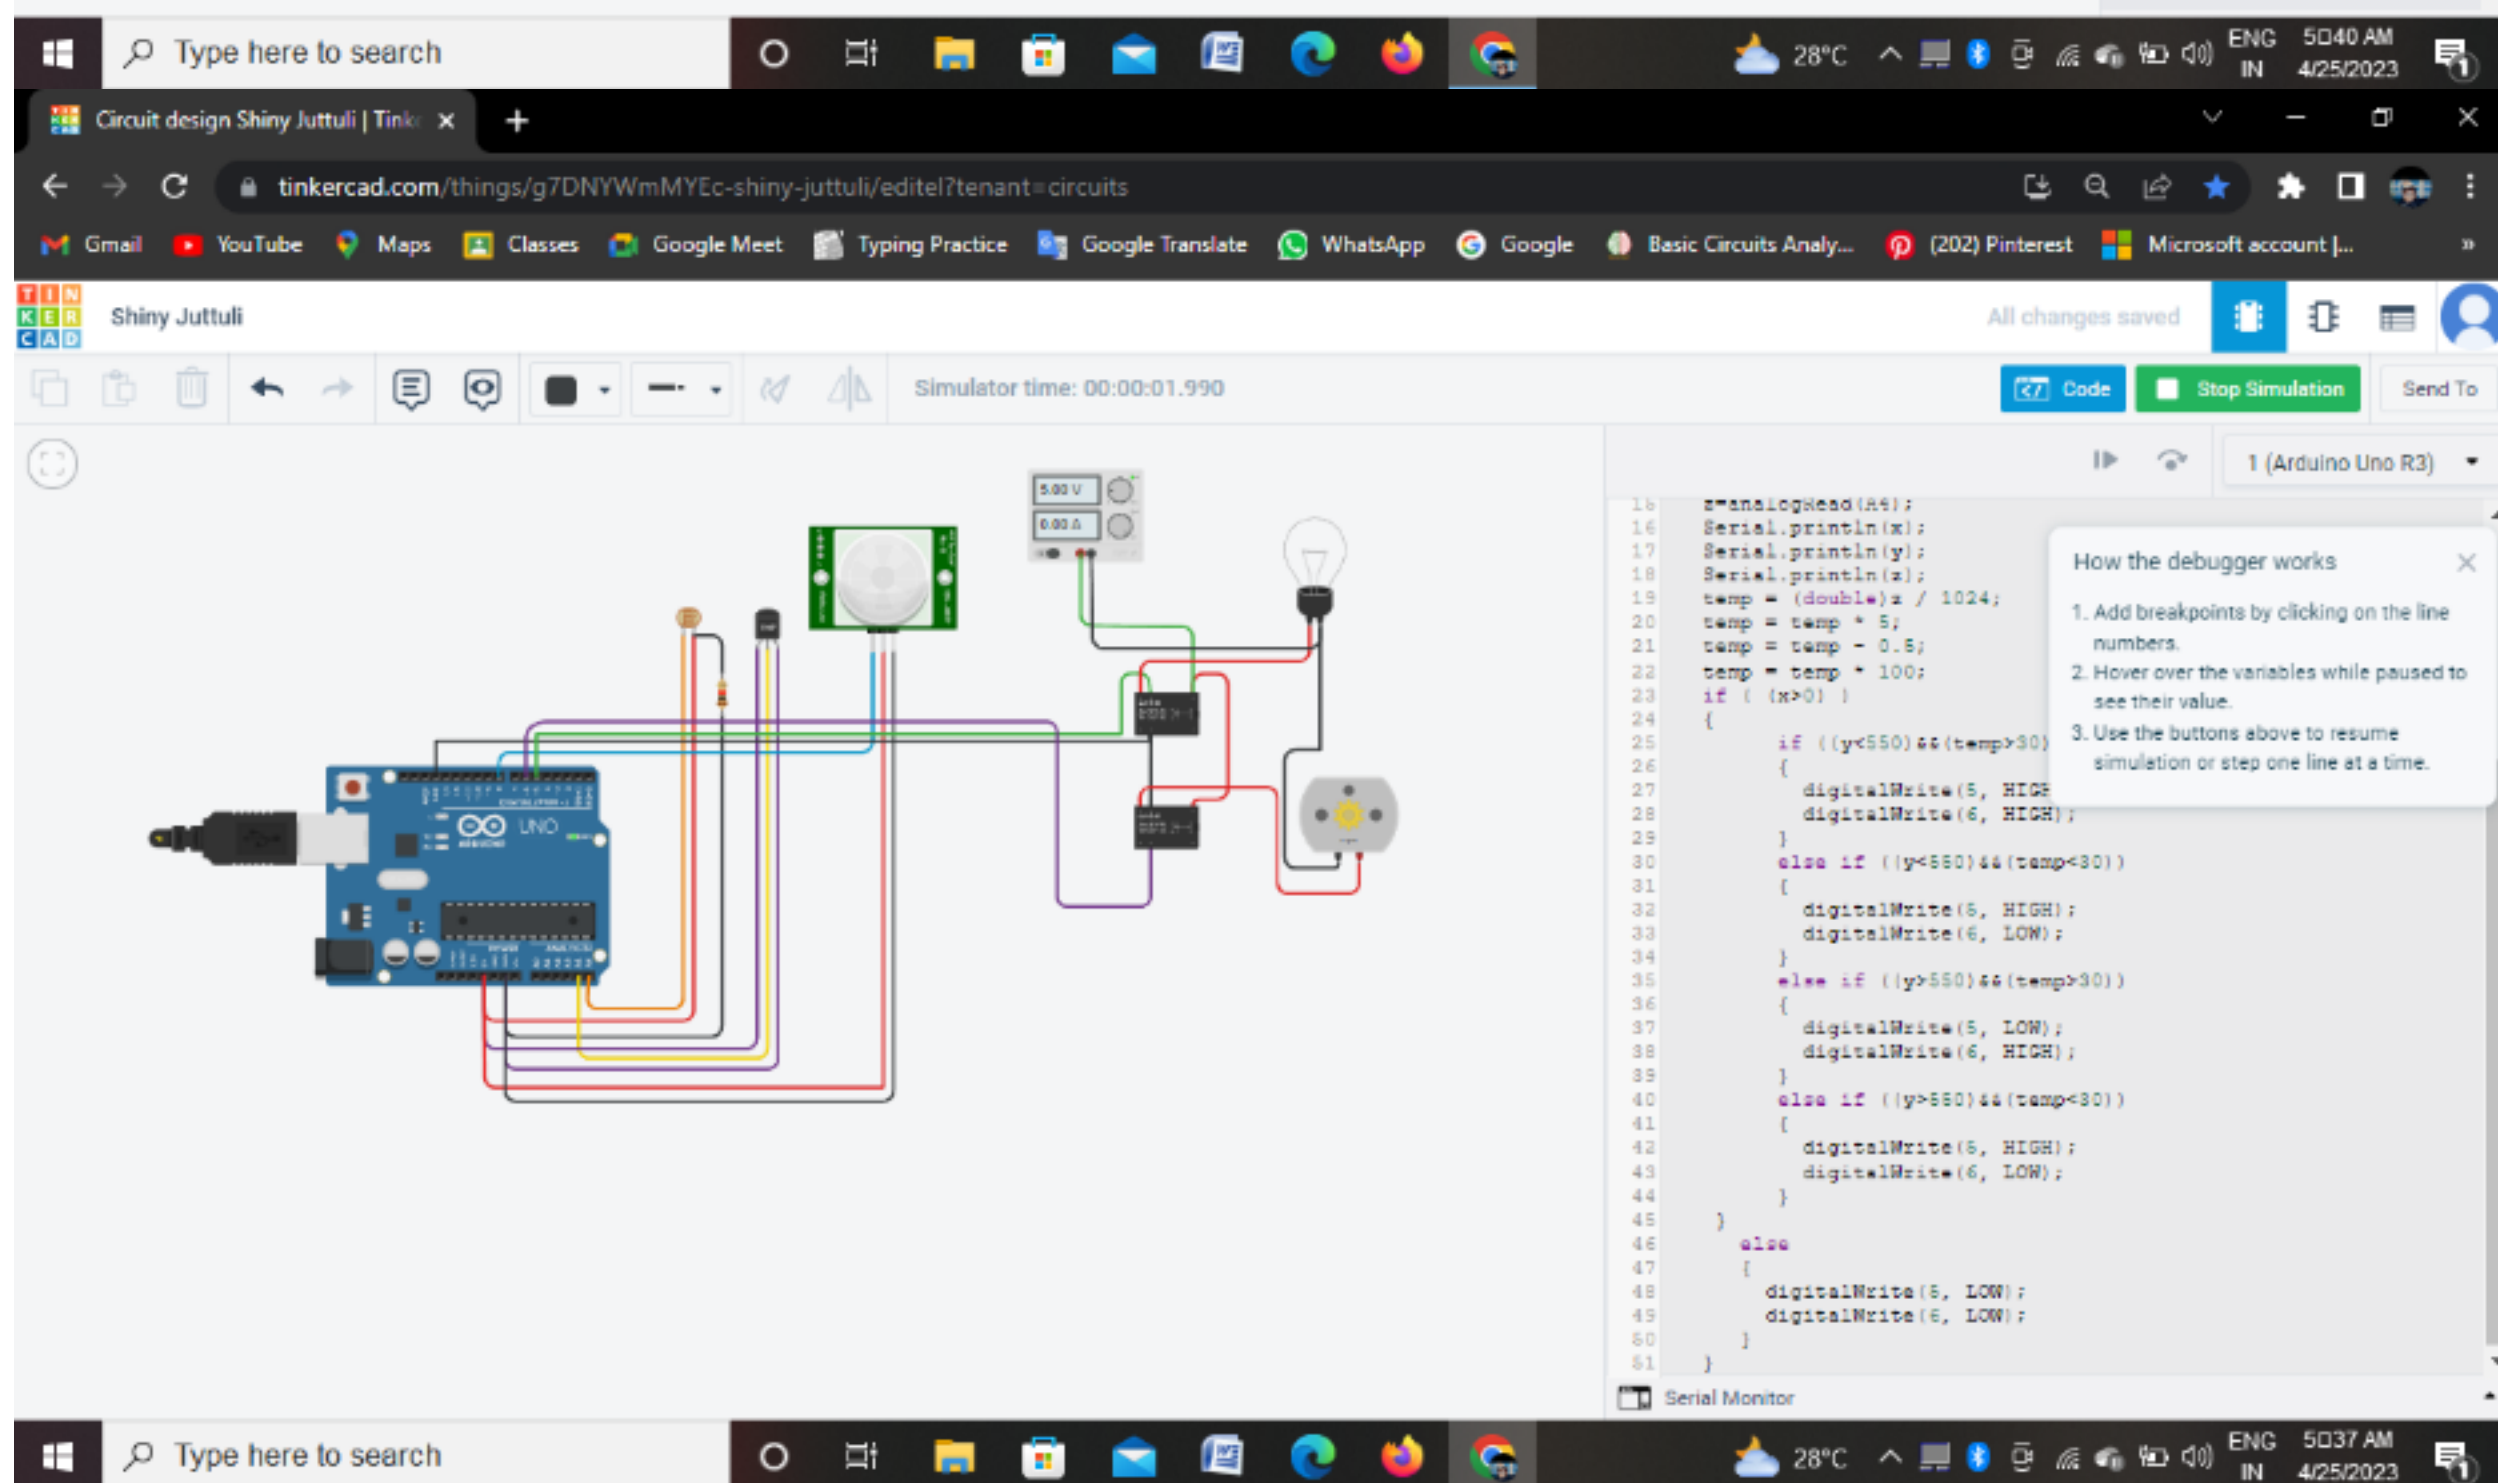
Type here to search
28°C ENG IN 5:40 AM 4/25/2023

Circuit design Shiny Juttuli | Tink ×
tinkercad.com/things/g7DNYWmMYEc-shiny-juttuli/editel?tenant=circuits

Gmail YouTube Maps Classes Google Meet Typing Practice Google Translate WhatsApp Google Basic Circuits Analy... (202) Pinterest Microsoft account |...

TIN KER CAD
Shiny Juttuli
All changes saved

Simulator time: 00:00:01.990
Code Stop Simulation Send To

1 (Arduino Uno R3)

5.00 V
0.00 A

UNO

15 z=analogRead(A4);
16 Serial.println(x);
17 Serial.println(y);
18 Serial.println(z);
19 temp = (double)z / 1024;
20 temp = temp * 5;
21 temp = temp - 0.5;
22 temp = temp * 100;
23 if ( (x>0) )
24 {
25 if ((y<550)&&(temp>30))
26 {
27 digitalWrite(5, HIGH
28 digitalWrite(6, HIGH);
29 }
30 else if ((y<550)&&(temp<30))
31 {
32 digitalWrite(5, HIGH);
33 digitalWrite(6, LOW);
34 }
35 else if ((y>550)&&(temp>30))
36 {
37 digitalWrite(5, LOW);
38 digitalWrite(6, HIGH);
39 }
40 else if ((y>550)&&(temp<30))
41 {
42 digitalWrite(5, HIGH);
43 digitalWrite(6, LOW);
44 }
45 }
46 else
47 {
48 digitalWrite(5, LOW);
49 digitalWrite(6, LOW);
50 }
51 }

How the debugger works
1. Add breakpoints by clicking on the line numbers.
2. Hover over the variables while paused to see their value.
3. Use the buttons above to resume simulation or step one line at a time.

Serial Monitor

Type here to search
28°C ENG IN 5:37 AM 4/25/2023